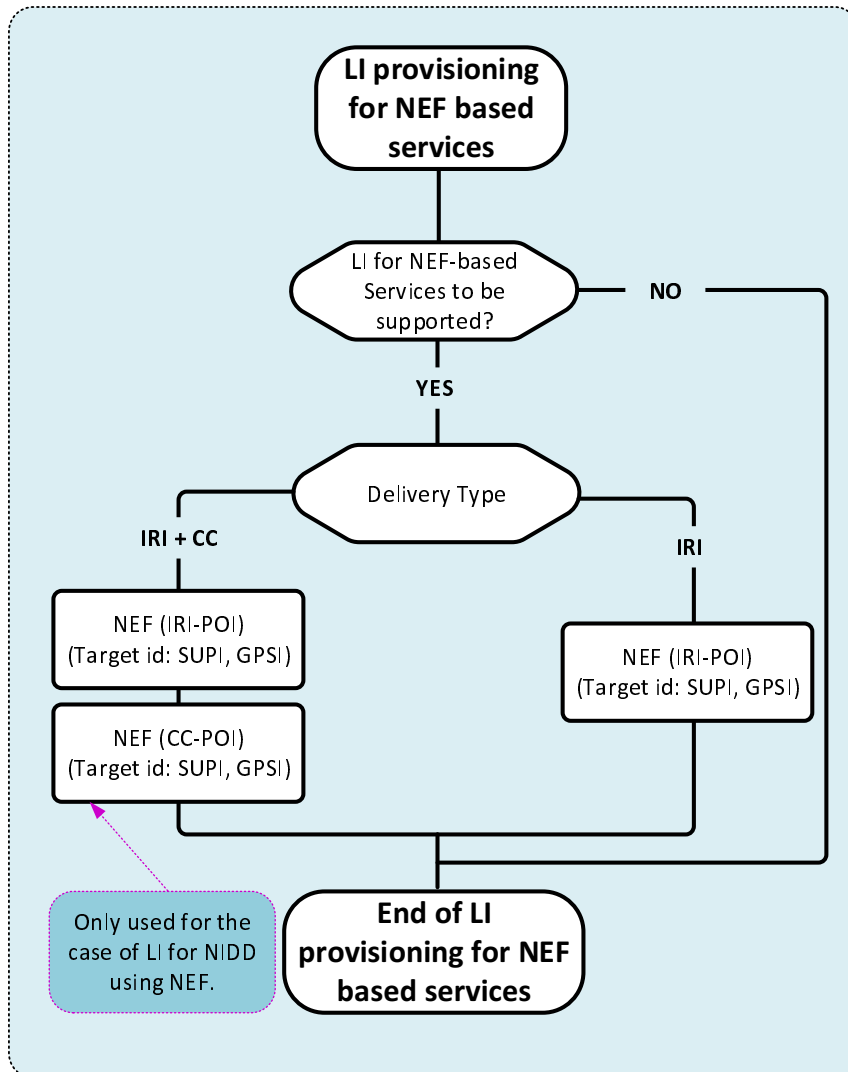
LI provisioning for NEF based services

LI for NEF-based Services to be supported?

NO

YES

Delivery Type

IRI + CC

IRI

NEF (IRI-POI)
(Target id: SUPI, GPSI)

NEF (CC-POI)
(Target id: SUPI, GPSI)

NEF (IRI-POI)
(Target id: SUPI, GPSI)

Only used for the case of LI for NIDD using NEF.

End of LI provisioning for NEF based services